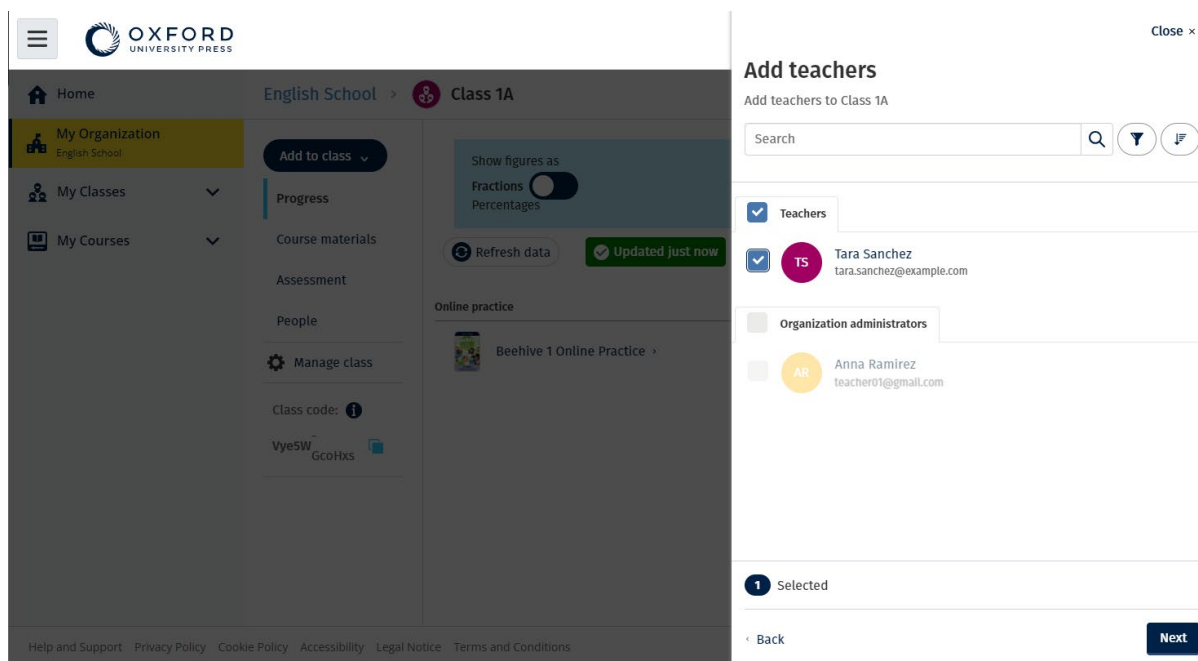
OXFORD
UNIVERSITY PRESS

Home

My Organization
English School

My Classes

My Courses

English School > Class 1A

Add to class

Progress

Course materials

Assessment

People

Manage class

Class code:

Vye5W-GcoHxs

Show figures as
Fractions
Percentages

Refresh data

Updated just now

Online practice

Beehive 1 Online Practice ›

Help and Support Privacy Policy Cookie Policy Accessibility Legal Notice Terms and Conditions

Close ×

Add teachers

Add teachers to Class 1A

Search

Teachers

TS Tara Sanchez
tara.sanchez@example.com

Organization administrators

AR Anna Ramirez
teacher01@gmail.com

1 Selected

‹ Back

Next